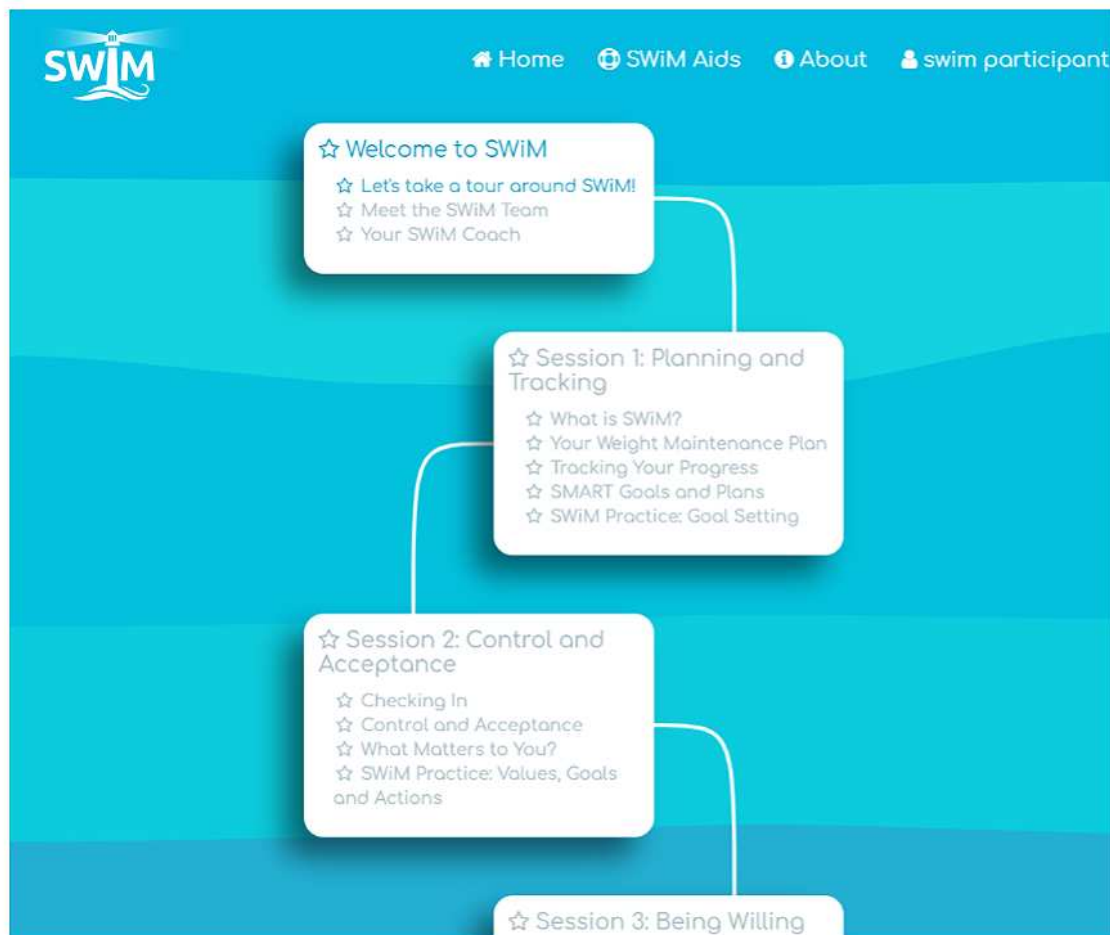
SWiM

Home SWiM Aids About swim participant

☆ Welcome to SWiM

☆ Let's take a tour around SWiM!
☆ Meet the SWiM Team
☆ Your SWiM Coach

☆ Session 1: Planning and Tracking

☆ What is SWiM?
☆ Your Weight Maintenance Plan
☆ Tracking Your Progress
☆ SMART Goals and Plans
☆ SWiM Practice: Goal Setting

☆ Session 2: Control and Acceptance

☆ Checking In
☆ Control and Acceptance
☆ What Matters to You?
☆ SWiM Practice: Values, Goals and Actions

☆ Session 3: Being Willing